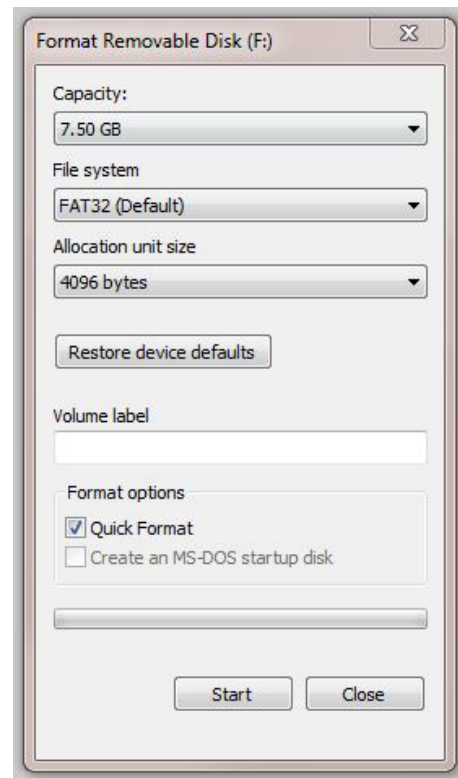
Format Removable Disk (F:)

Capacity:

7.50 GB

File system

FAT32 (Default)

Allocation unit size

4096 bytes

Restore device defaults

Volume label

Format options

Quick Format

Create an MS-DOS startup disk

Start

Close